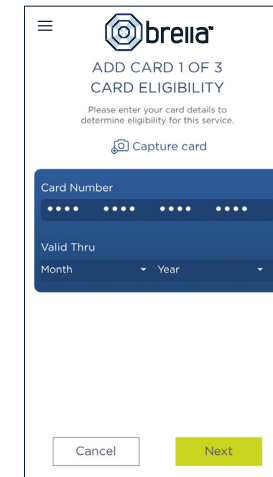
brella

ADD CARD 1 OF 3
CARD ELIGIBILITY

Please enter your card details to determine eligibility for this service.

Capture card

Card Number

•••• •••• •••• ••••

Valid Thru

Month

Year

Cancel

Next